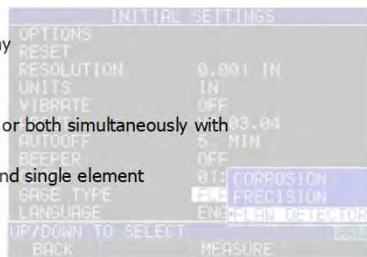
INITIAL SETTINGS

y

OPTIONS
RESET
RESOLUTION 0.001 IN
UNITS IN
VIBRATE OFF
or both simultaneously with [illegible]03.04
AUTOOFF 5 MIN
BEEPER OFF
nd single element
01: CORROSION
GAGE TYPE FL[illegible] PRECISION
LANGUAGE ENG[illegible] FLAW DETECTOR
UP/DOWN TO SELECT
BACK MEASURE